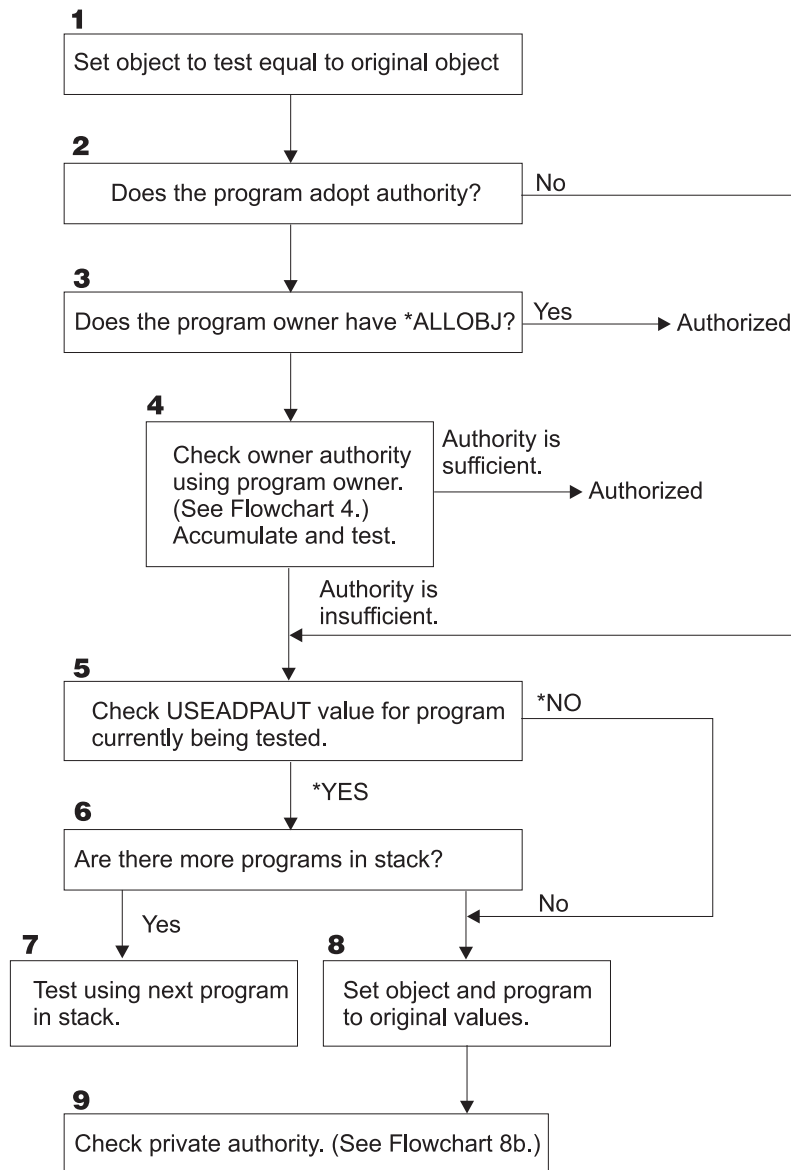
1
Set object to test equal to original object

2
Does the program adopt authority?

No

3
Does the program owner have *ALLOBJ?

Yes

Authorized

4
Check owner authority using program owner. (See Flowchart 4.) Accumulate and test.

Authority is sufficient.

Authorized

Authority is insufficient.

5
Check USEADPAUT value for program currently being tested.

*NO

*YES

6
Are there more programs in stack?

Yes

No

7
Test using next program in stack.

8
Set object and program to original values.

9
Check private authority. (See Flowchart 8b.)